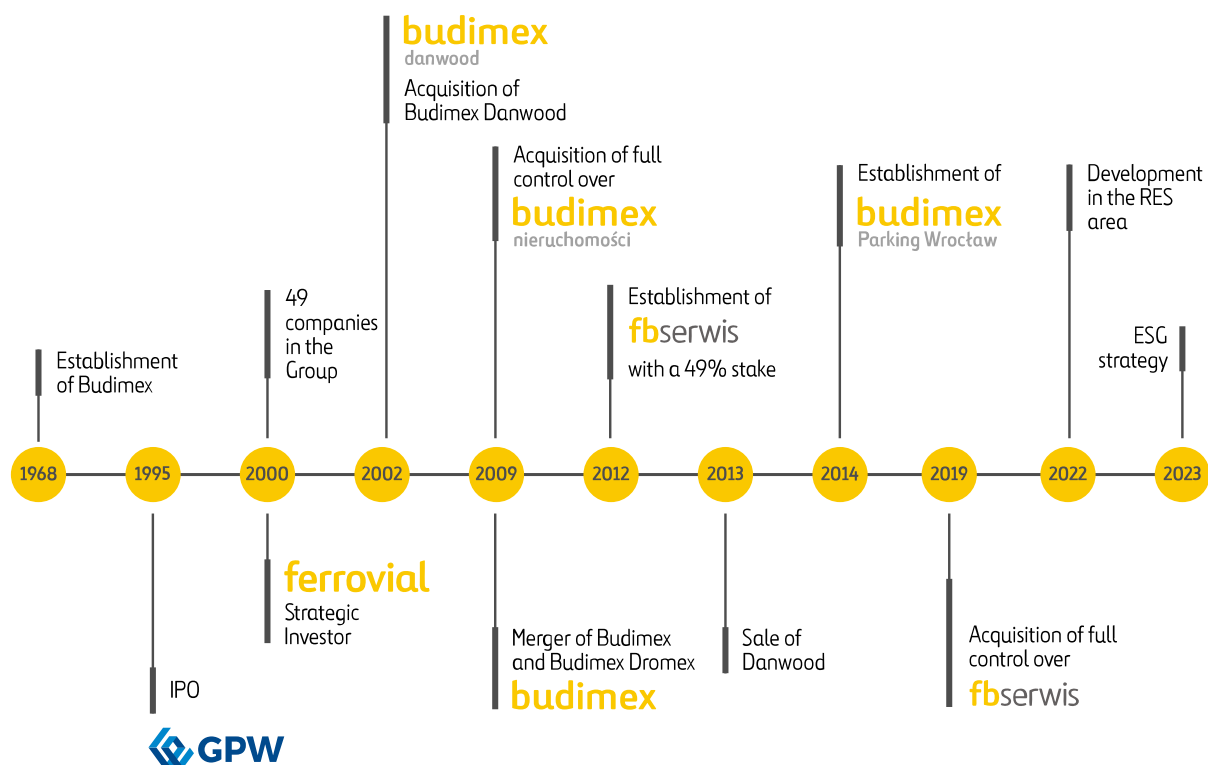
budimex
danwood
Acquisition of Budimex Danwood

Acquisition of full control over
budimex
nieruchomości

Establishment of
budimex
Parking Wrocław

Development in the RES area

49 companies in the Group

Establishment of
fbserwis
with a 49% stake

ESG strategy

Establishment of Budimex

1968
1995
2000
2002
2009
2012
2013
2014
2019
2022
2023

ferrovial
Strategic Investor

Merger of Budimex and Budimex Dromex
budimex

Sale of Danwood

Acquisition of full control over
fbserwis

IPO
GPW